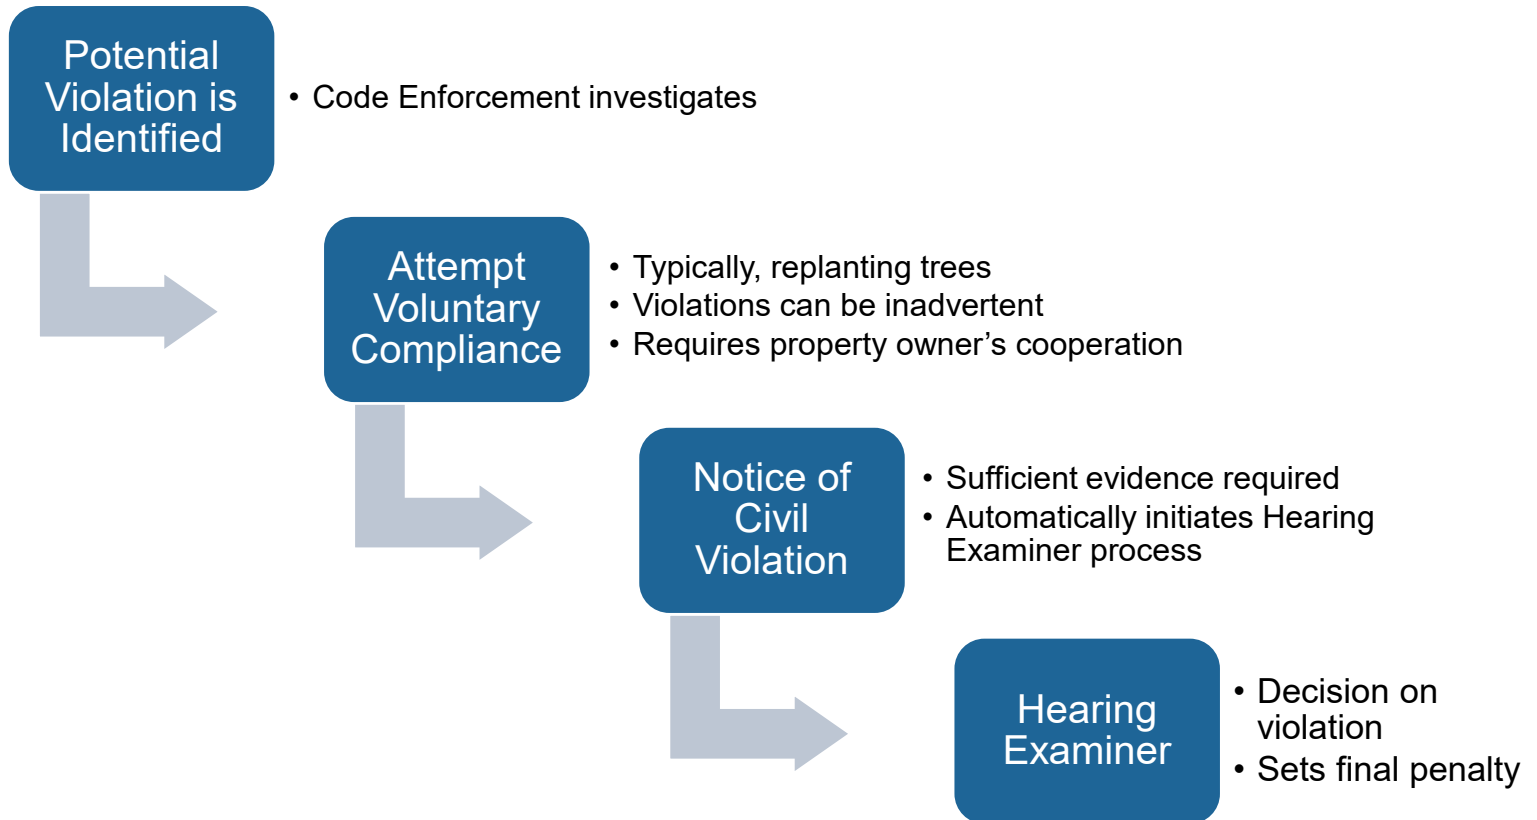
Potential Violation is Identified

• Code Enforcement investigates

Attempt Voluntary Compliance

• Typically, replanting trees
• Violations can be inadvertent
• Requires property owner’s cooperation

Notice of Civil Violation

• Sufficient evidence required
• Automatically initiates Hearing Examiner process

Hearing Examiner

• Decision on violation
• Sets final penalty